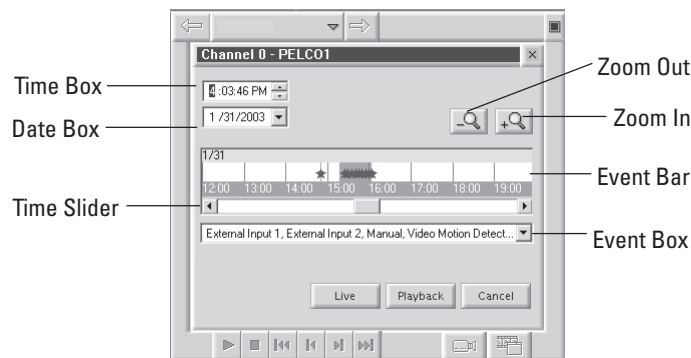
Channel 0 - PELCO1

Time Box

4:03:46 PM

Date Box

1 /31/2003

Zoom Out

Zoom In

1/31

12:00 13:00 14:00 15:00 16:00 17:00 18:00 19:00

Event Bar

Time Slider

External Input 1, External Input 2, Manual, Video Motion Detect...

Event Box

Live

Playback

Cancel